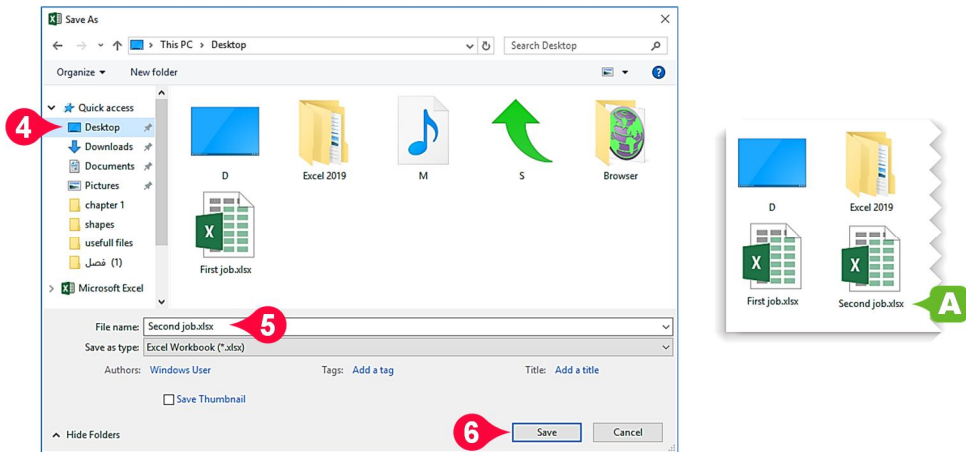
Save As

This PC > Desktop

Search Desktop

Organize ▾ New folder

Quick access
4
Desktop
Downloads
Documents
Pictures
chapter 1
shapes
usefull files
فصل (1)
Microsoft Excel

D
Excel 2019
M
S
Browser
First job.xlsx

File name: Second job.xlsx
5
Save as type: Excel Workbook (*.xlsx)
Authors: Windows User
Tags: Add a tag
Title: Add a title
Save Thumbnail

Hide Folders
6
Save
Cancel

D
Excel 2019
First job.xlsx
Second job.xlsx
A